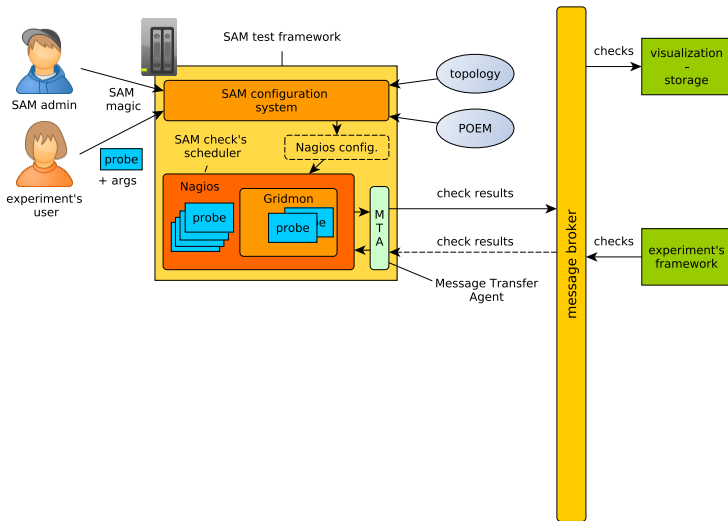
SAM test framework

SAM admin

SAM magic

experiment's user

probe

+ args

SAM configuration system

topology

POEM

SAM check's scheduler

Nagios config.

Nagios

probe

Gridmon

probe

e

M T A

check results

check results

Message Transfer Agent

checks

visualization - storage

message broker

checks

experiment's framework